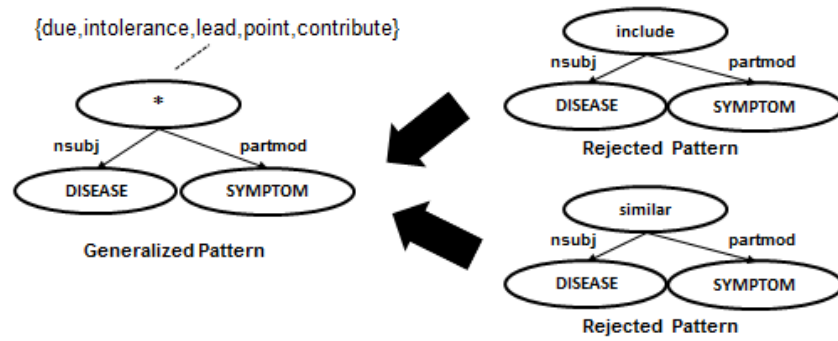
{due,intolerance,lead,point,contribute}

*

nsubj

partmod

DISEASE

SYMPTOM

Generalized Pattern

include

nsubj

partmod

DISEASE

SYMPTOM

Rejected Pattern

similar

nsubj

partmod

DISEASE

SYMPTOM

Rejected Pattern